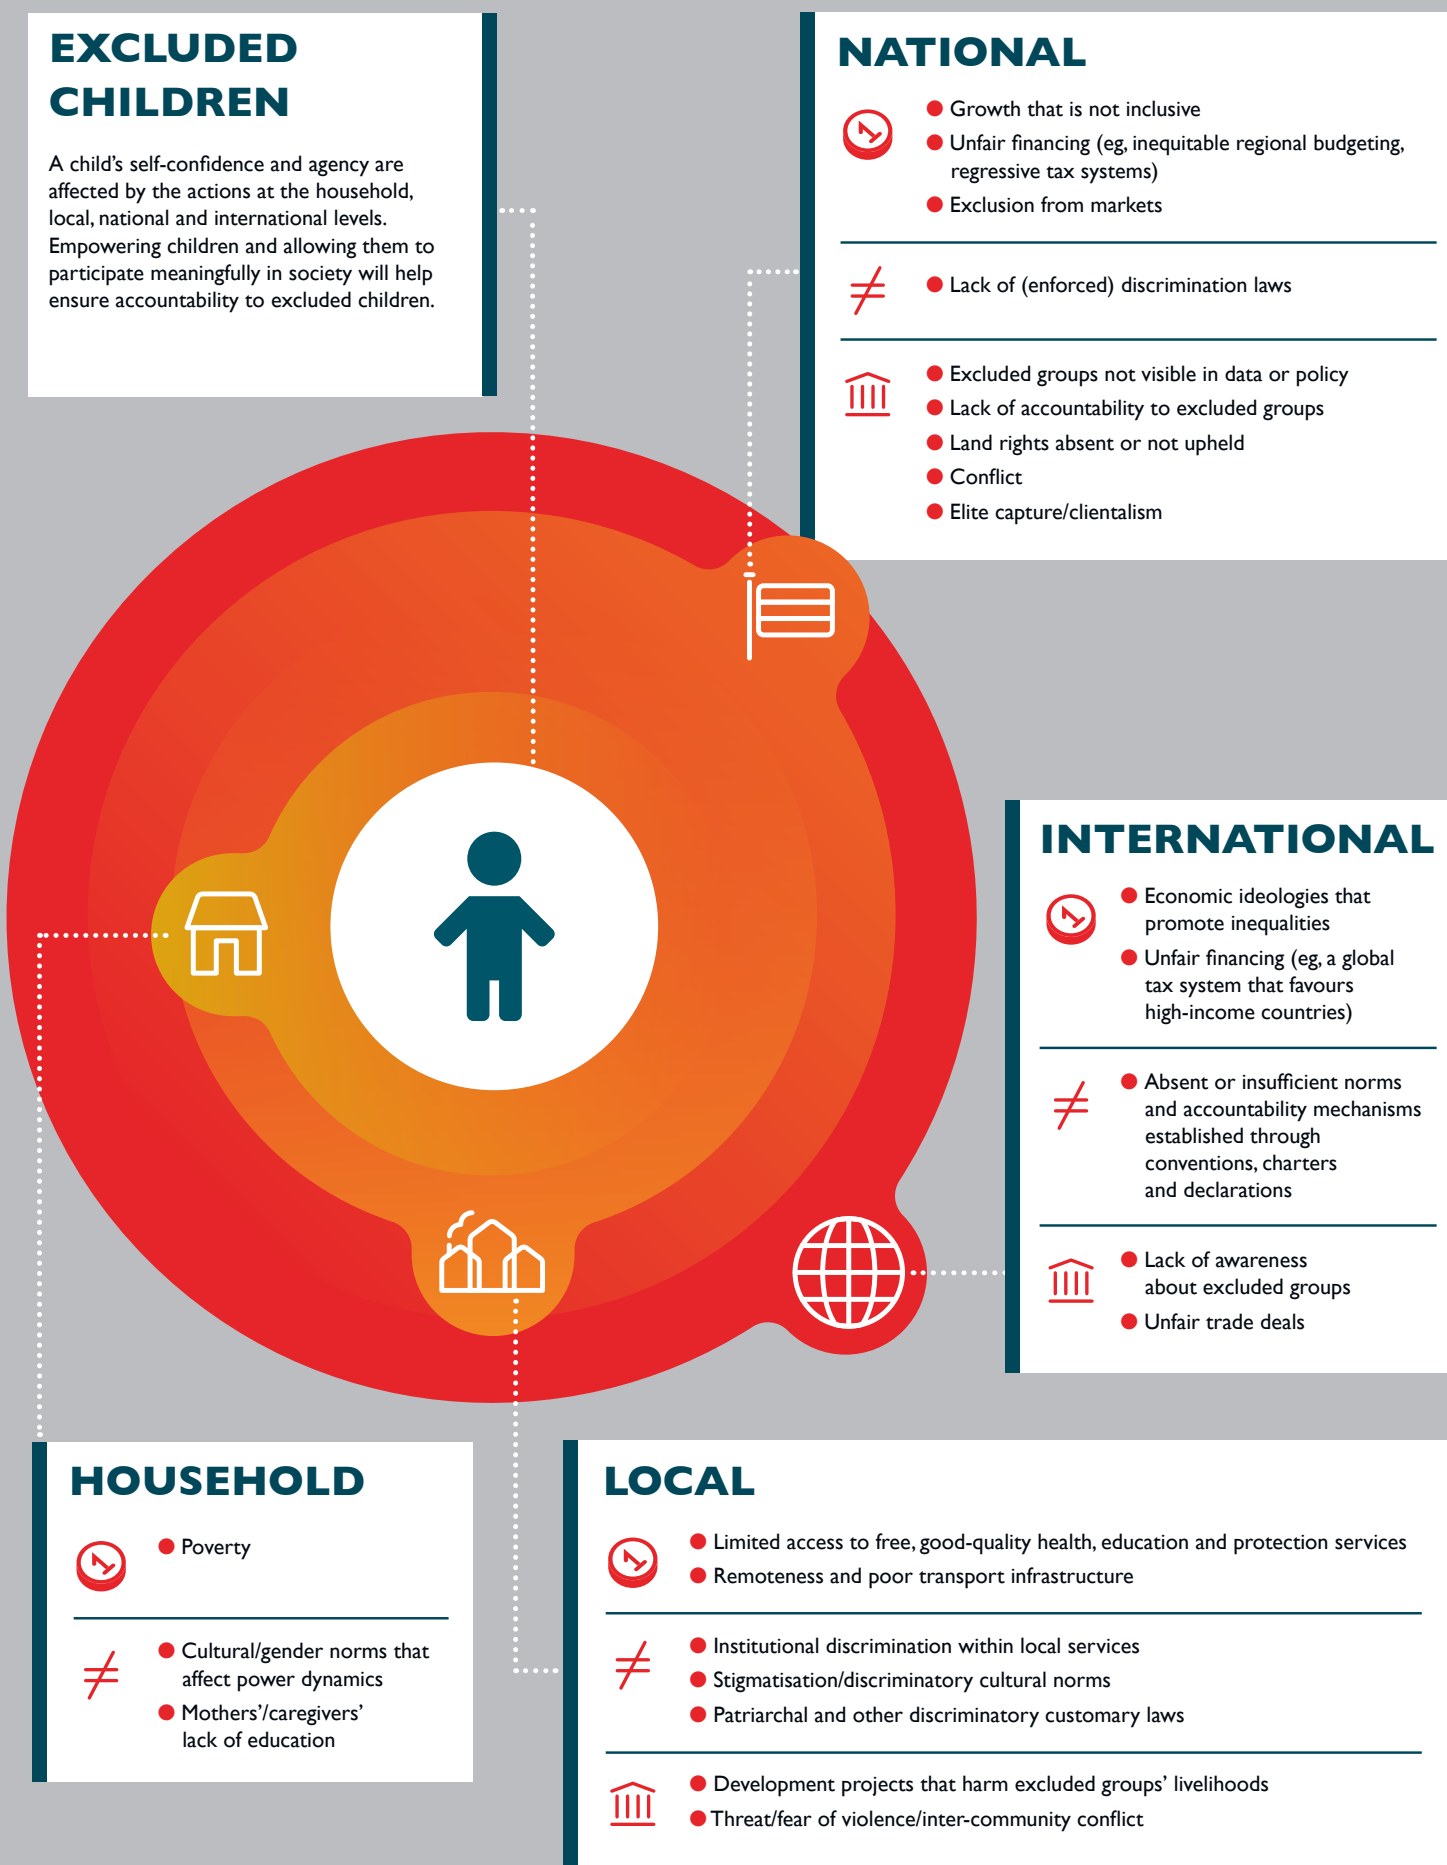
EXCLUDED CHILDREN

A child's self-confidence and agency are affected by the actions at the household, local, national and international levels. Empowering children and allowing them to participate meaningfully in society will help ensure accountability to excluded children.

NATIONAL

- Growth that is not inclusive
- Unfair financing (eg, inequitable regional budgeting, regressive tax systems)
- Exclusion from markets

- Lack of (enforced) discrimination laws

- Excluded groups not visible in data or policy
- Lack of accountability to excluded groups
- Land rights absent or not upheld
- Conflict
- Elite capture/clientalism

INTERNATIONAL

- Economic ideologies that promote inequalities
- Unfair financing (eg, a global tax system that favours high-income countries)

- Absent or insufficient norms and accountability mechanisms established through conventions, charters and declarations

- Lack of awareness about excluded groups
- Unfair trade deals

HOUSEHOLD

- Poverty

- Cultural/gender norms that affect power dynamics
- Mothers'/caregivers' lack of education

LOCAL

- Limited access to free, good-quality health, education and protection services
- Remoteness and poor transport infrastructure

- Institutional discrimination within local services
- Stigmatisation/discriminatory cultural norms
- Patriarchal and other discriminatory customary laws

- Development projects that harm excluded groups' livelihoods
- Threat/fear of violence/inter-community conflict